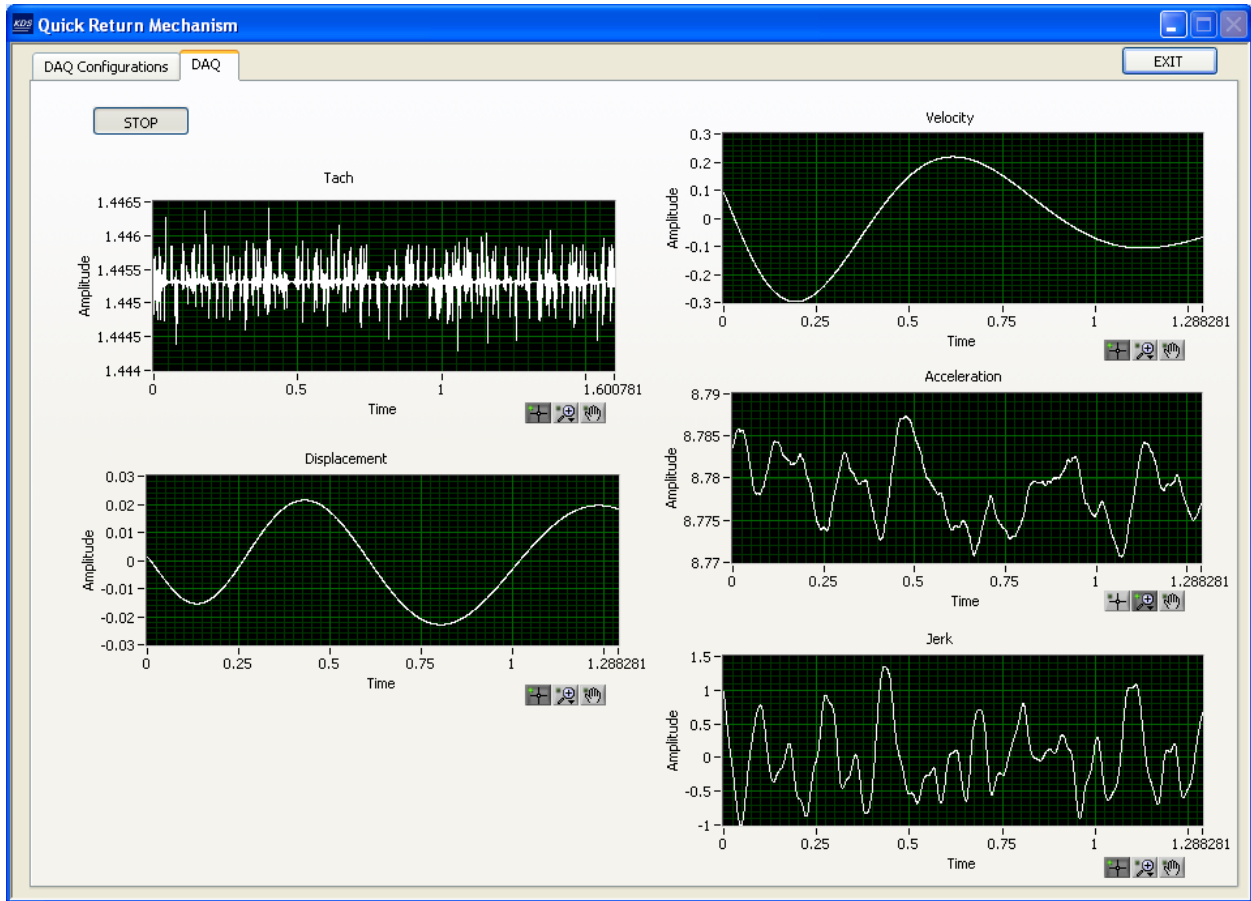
KDS Quick Return Mechanism

DAQ Configurations
DAQ

EXIT

STOP

Tach
Amplitude
1.4465
1.446
1.4455
1.445
1.4445
1.444
0
0.5
1
1.600781
Time

Displacement
Amplitude
0.03
0.02
0.01
0
-0.01
-0.02
-0.03
0
0.25
0.5
0.75
1
1.288281
Time

Velocity
Amplitude
0.3
0.2
0.1
0
-0.1
-0.2
-0.3
0
0.25
0.5
0.75
1
1.288281
Time

Acceleration
Amplitude
8.79
8.785
8.78
8.775
8.77
0
0.25
0.5
0.75
1
1.288281
Time

Jerk
Amplitude
1.5
1
0.5
0
-0.5
-1
0
0.25
0.5
0.75
1
1.288281
Time